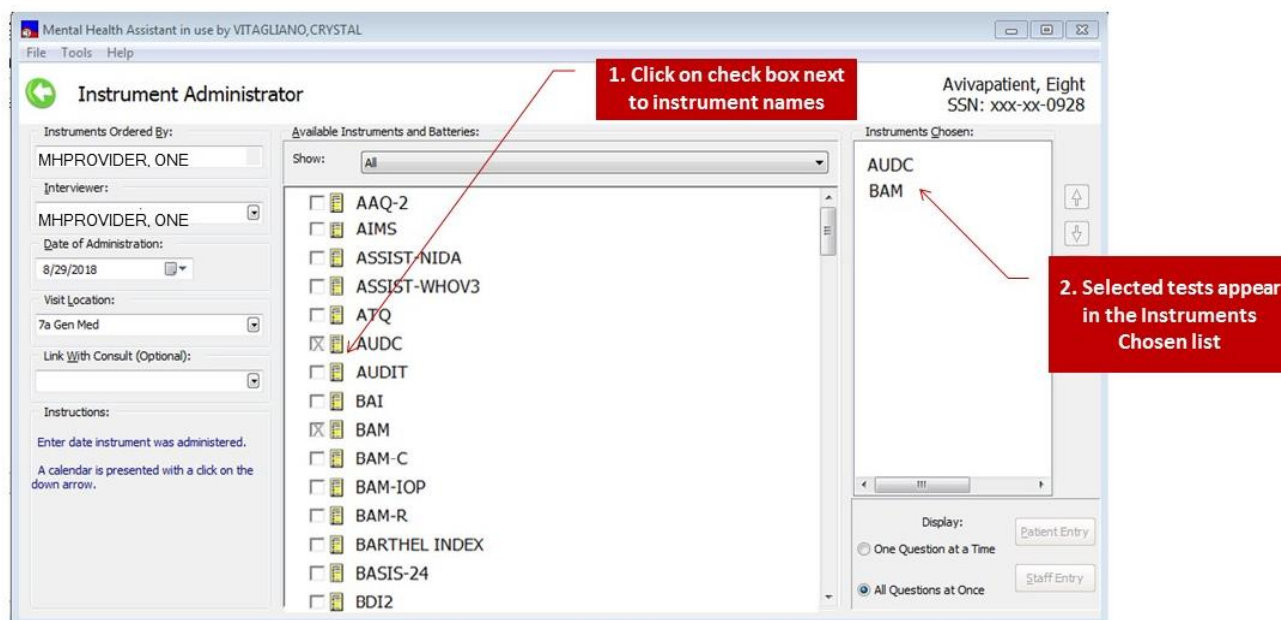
Mental Health Assistant in use by VITAGLIANO,CRYSTAL

File Tools Help

Instrument Administrator

1. Click on check box next to instrument names

Avivapatient, Eight
SSN: xxx-xx-0928

Instruments Ordered By:
MHPROVIDER, ONE

Interviewer:
MHPROVIDER, ONE

Date of Administration:
8/29/2018

Visit Location:
7a Gen Med

Link With Consult (Optional):

Instructions:
Enter date instrument was administered.

A calendar is presented with a click on the down arrow.

Available Instruments and Batteries:
Show: All

AAQ-2
AIMS
ASSIST-NIDA
ASSIST-WHOV3
ATQ
AUDC
AUDIT
BAI
BAM
BAM-C
BAM-IOP
BAM-R
BARTHEL INDEX
BASIS-24
BDI2

Instruments Chosen:
AUDC
BAM

2. Selected tests appear in the Instruments Chosen list

Display:
One Question at a Time
All Questions at Once

Patient Entry
Staff Entry